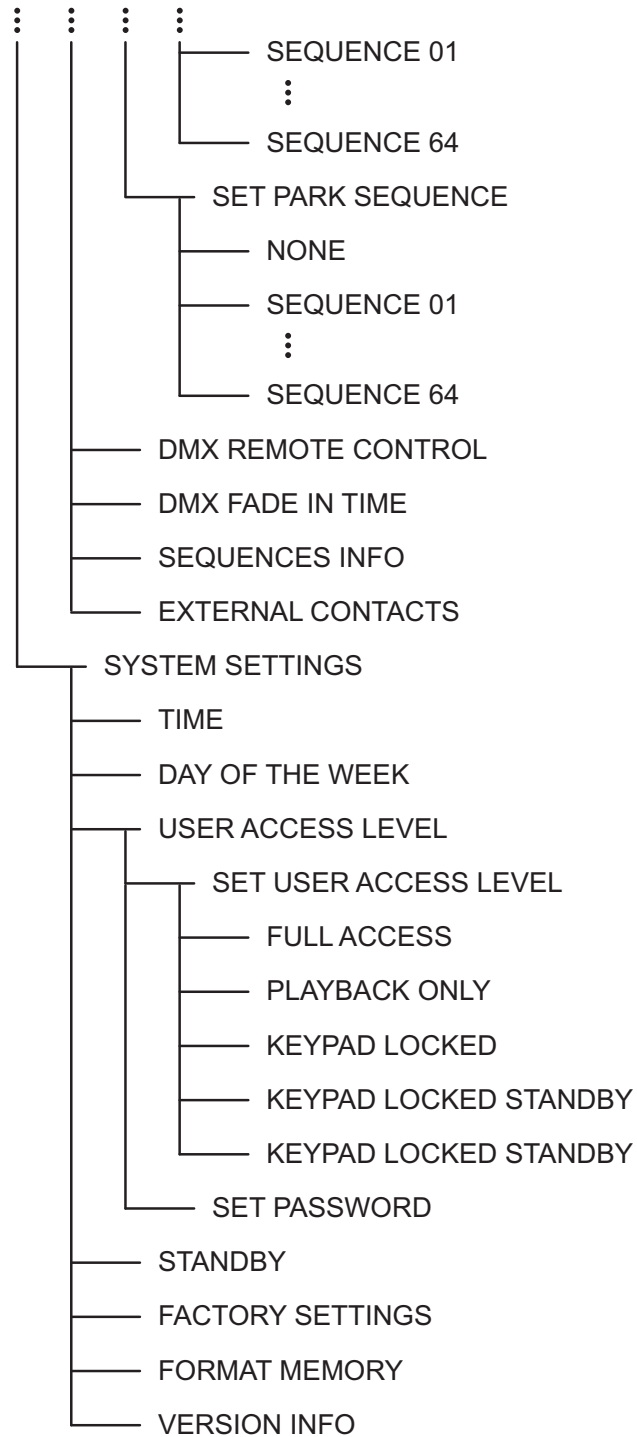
SEQUENCE 01

SEQUENCE 64

SET PARK SEQUENCE

NONE

SEQUENCE 01

SEQUENCE 64

DMX REMOTE CONTROL

DMX FADE IN TIME

SEQUENCES INFO

EXTERNAL CONTACTS

SYSTEM SETTINGS

TIME

DAY OF THE WEEK

USER ACCESS LEVEL

SET USER ACCESS LEVEL

FULL ACCESS

PLAYBACK ONLY

KEYPAD LOCKED

KEYPAD LOCKED STANDBY

KEYPAD LOCKED STANDBY

SET PASSWORD

STANDBY

FACTORY SETTINGS

FORMAT MEMORY

VERSION INFO